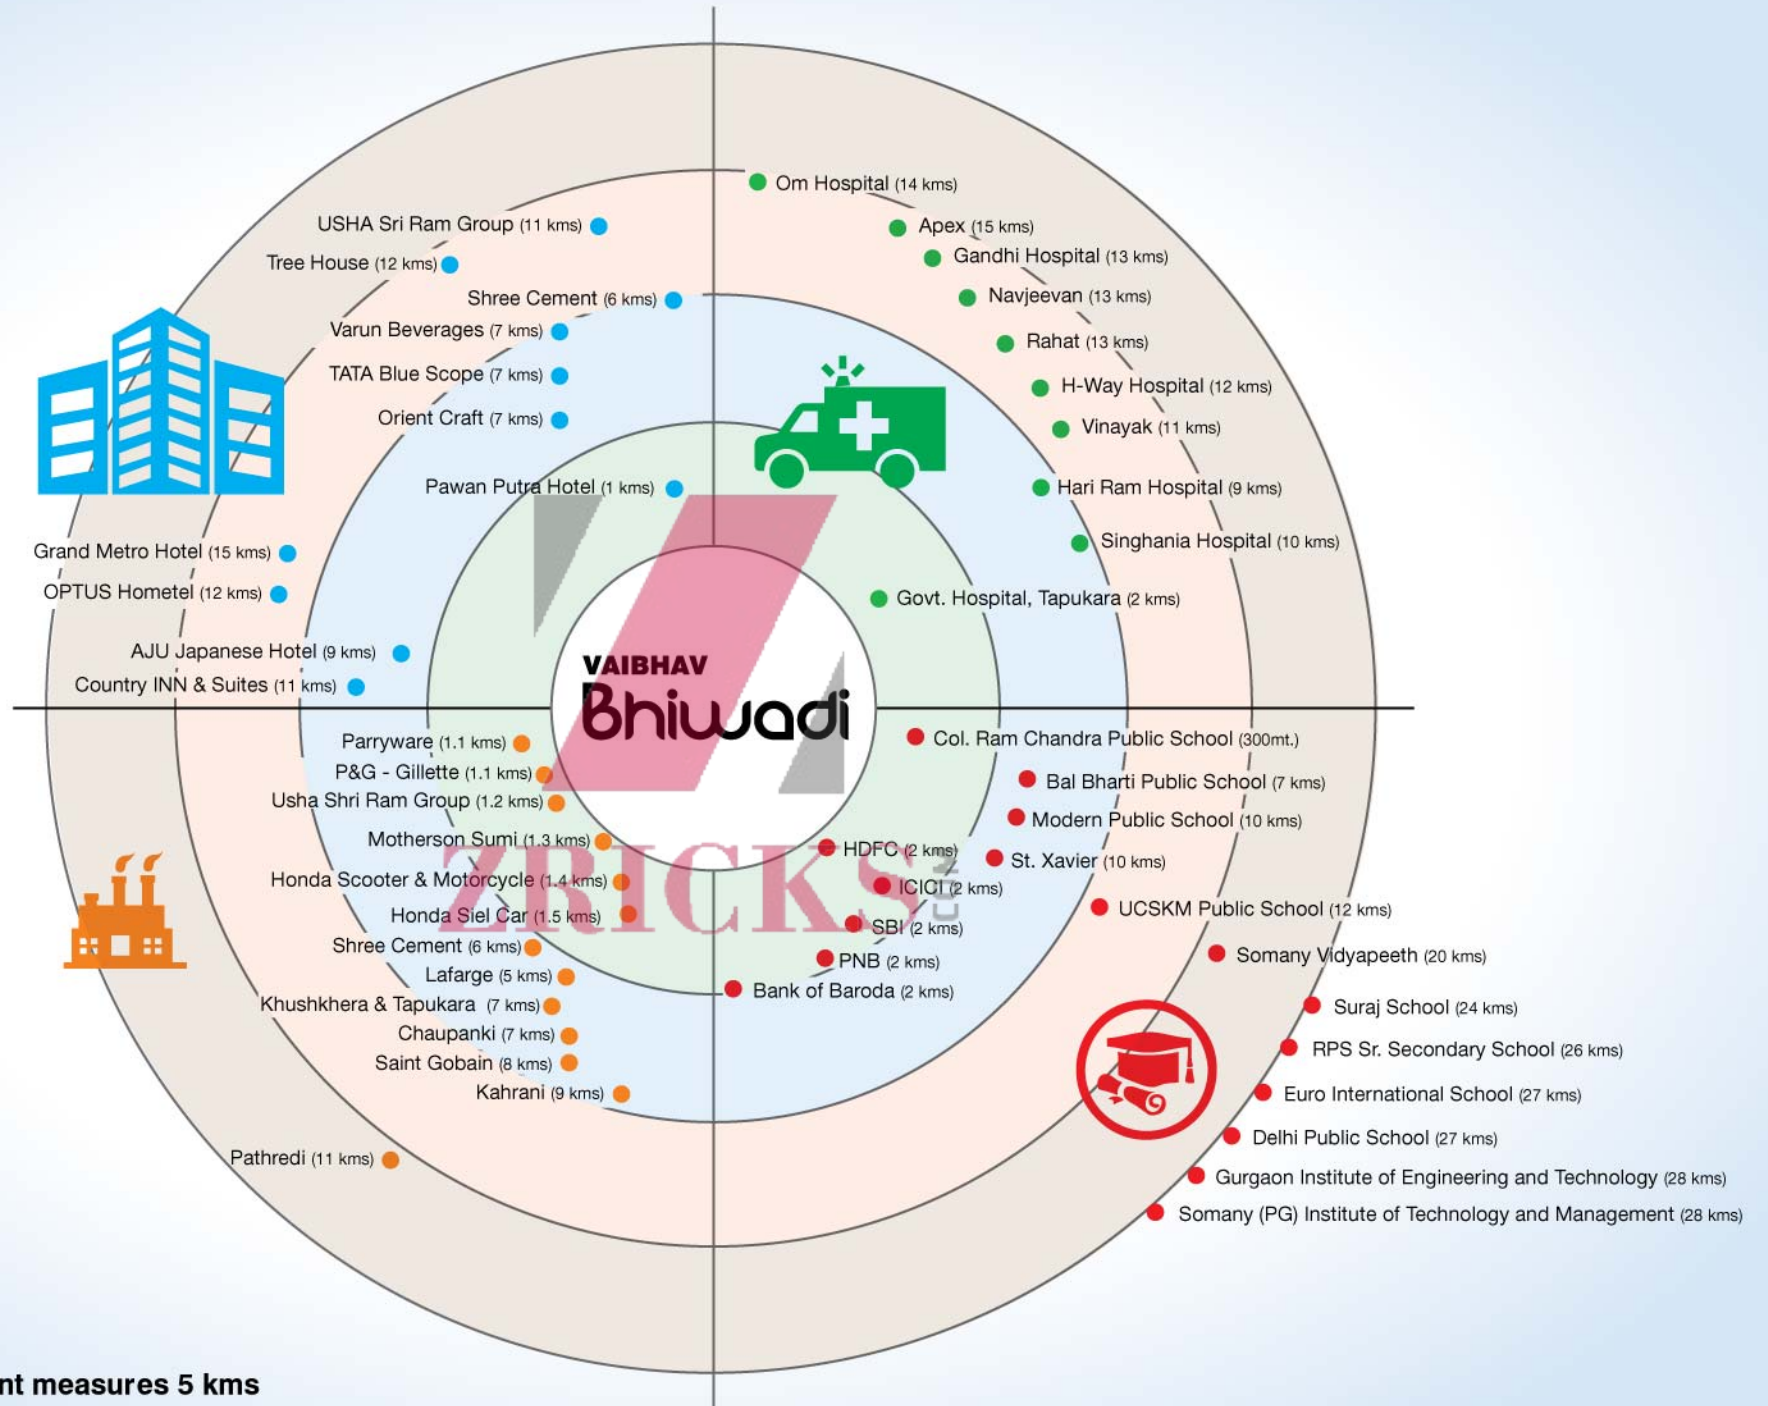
USHA Sri Ram Group (11 kms)
Tree House (12 kms)
Shree Cement (6 kms)
Varun Beverages (7 kms)
TATA Blue Scope (7 kms)
Orient Craft (7 kms)
Pawan Putra Hotel (1 kms)
Grand Metro Hotel (15 kms)
OPTUS Hometel (12 kms)
AJU Japanese Hotel (9 kms)
Country INN & Suites (11 kms)

Om Hospital (14 kms)
Apex (15 kms)
Gandhi Hospital (13 kms)
Navjeevan (13 kms)
Rahat (13 kms)
H-Way Hospital (12 kms)
Vinayak (11 kms)
Hari Ram Hospital (9 kms)
Singhania Hospital (10 kms)
Govt. Hospital, Tapukara (2 kms)

VAIBHAV
Bhiwadi

Parryware (1.1 kms)
P&G - Gillette (1.1 kms)
Usha Shri Ram Group (1.2 kms)
Motherson Sumi (1.3 kms)
Honda Scooter & Motorcycle (1.4 kms)
Honda Siel Car (1.5 kms)
Shree Cement (6 kms)
Lafarge (5 kms)
Khushkhera & Tapukara (7 kms)
Chaupanki (7 kms)
Saint Gobain (8 kms)
Kahrani (9 kms)
Pathredi (11 kms)

Col. Ram Chandra Public School (300mt.)
Bal Bharti Public School (7 kms)
Modern Public School (10 kms)
St. Xavier (10 kms)
HDFC (2 kms)
ICICI (2 kms)
SBI (2 kms)
PNB (2 kms)
Bank of Baroda (2 kms)
UCSKM Public School (12 kms)
Somany Vidyapeeth (20 kms)
Suraj School (24 kms)
RPS Sr. Secondary School (26 kms)
Euro International School (27 kms)
Delhi Public School (27 kms)
Gurgaon Institute of Engineering and Technology (28 kms)
Somany (PG) Institute of Technology and Management (28 kms)

ZRICKS.com

nt measures 5 kms